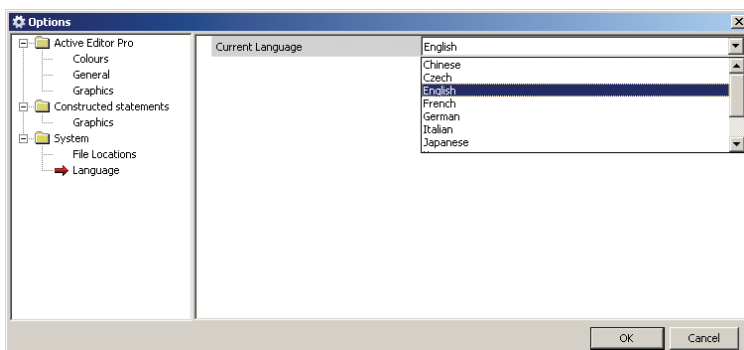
Options

Active Editor Pro
Colours
General
Graphics
Constructed statements
Graphics
System
File Locations
Language

Current Language
English

Chinese
Czech
English
French
German
Italian
Japanese

OK
Cancel